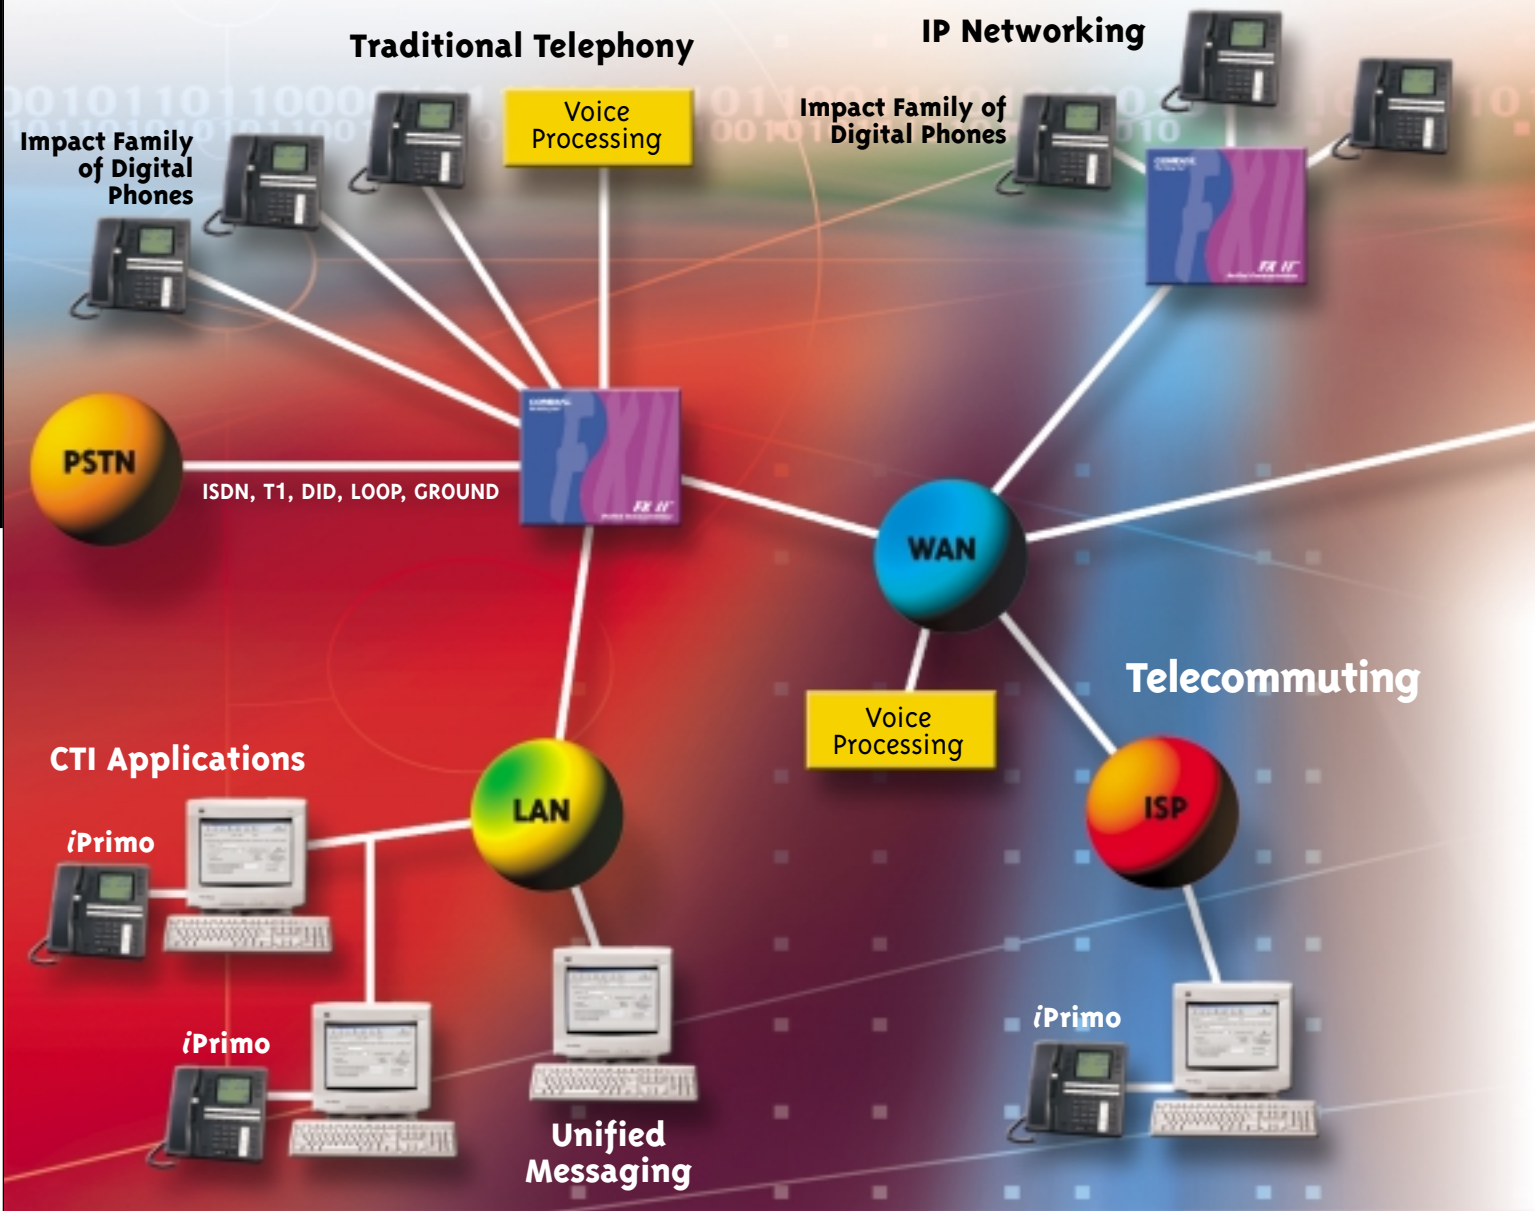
Traditional Telephony

IP Networking

Impact Family of Digital Phones

Voice Processing

Impact Family of Digital Phones

PSTN

ISDN, T1, DID, LOOP, GROUND

WAN

Telecommuting

Voice Processing

CTI Applications

LAN

ISP

iPrimo

iPrimo

iPrimo

Unified Messaging